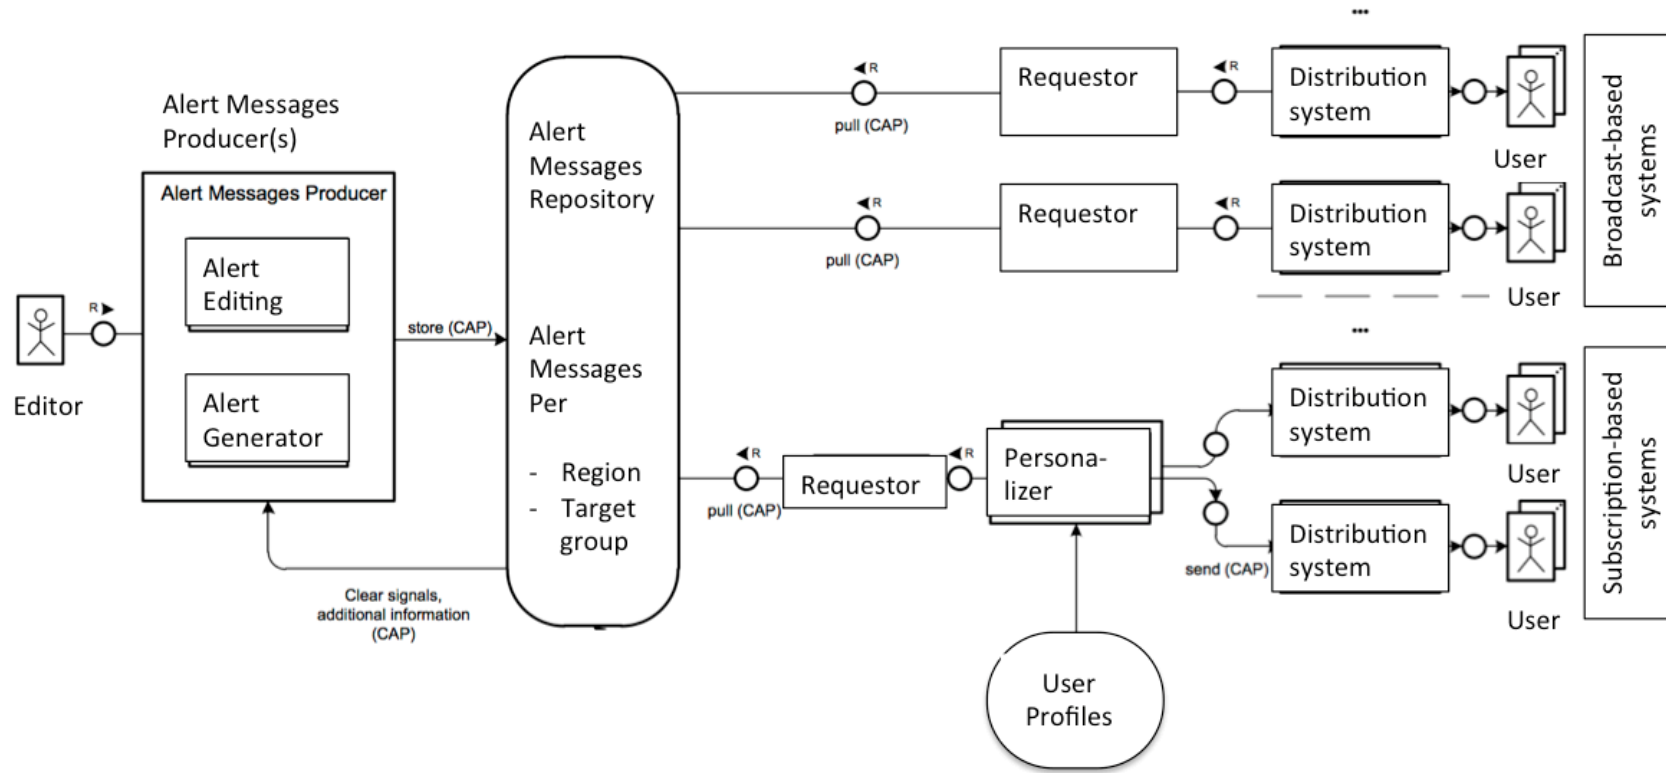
Alert Messages Producer(s)

Alert Messages Producer

Alert Editing

Alert Generator

R

Editor

store (CAP)

Clear signals, additional information (CAP)

Alert Messages Repository

Alert Messages Per

- Region
- Target group

R

pull (CAP)

Requestor

R

Distribution system

User

R

pull (CAP)

Requestor

R

Distribution system

User

...

Broadcast-based systems

...

R

pull (CAP)

Requestor

R

Persona-lizer

User Profiles

Distribution system

User

send (CAP)

Distribution system

User

Subscription-based systems